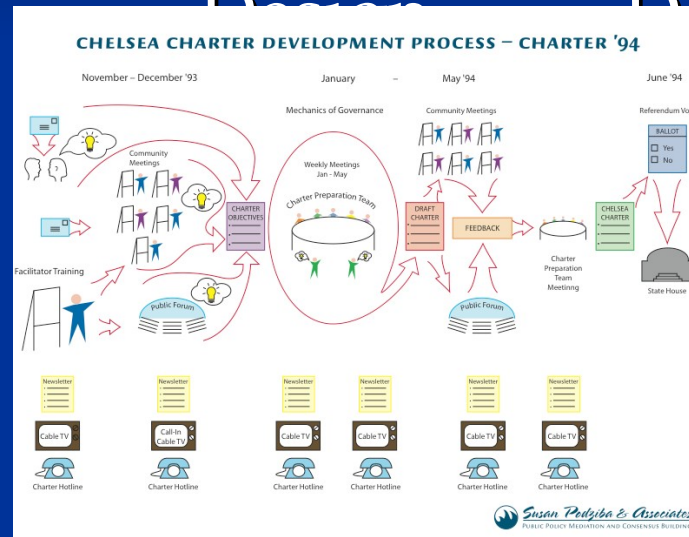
CHELSEA CHARTER DEVELOPMENT PROCESS – CHARTER '94

November – December '93

January – May '94

June '94

Mechanics of Governance

Community Meetings

Referendum Vo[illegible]

BALLOT

Yes

No

Community Meetings

Weekly Meetings Jan - May

Charter Preparation Team

CHARTER OBJECTIVES

DRAFT CHARTER

FEEDBACK

CHELSEA CHARTER

Charter Preparation Team Meeting

State House

Facilitator Training

Public Forum

Public Forum

Newsletter

Newsletter

Newsletter

Newsletter

Newsletter

Newsletter

Cable TV

Call-In Cable TV

Cable TV

Cable TV

Cable TV

Cable TV

Charter Hotline

Charter Hotline

Charter Hotline

Charter Hotline

Charter Hotline

Charter Hotline

Susan Podziba & Associate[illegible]

PUBLIC POLICY MEDIATION AND CONSENSUS BUILDIN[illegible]